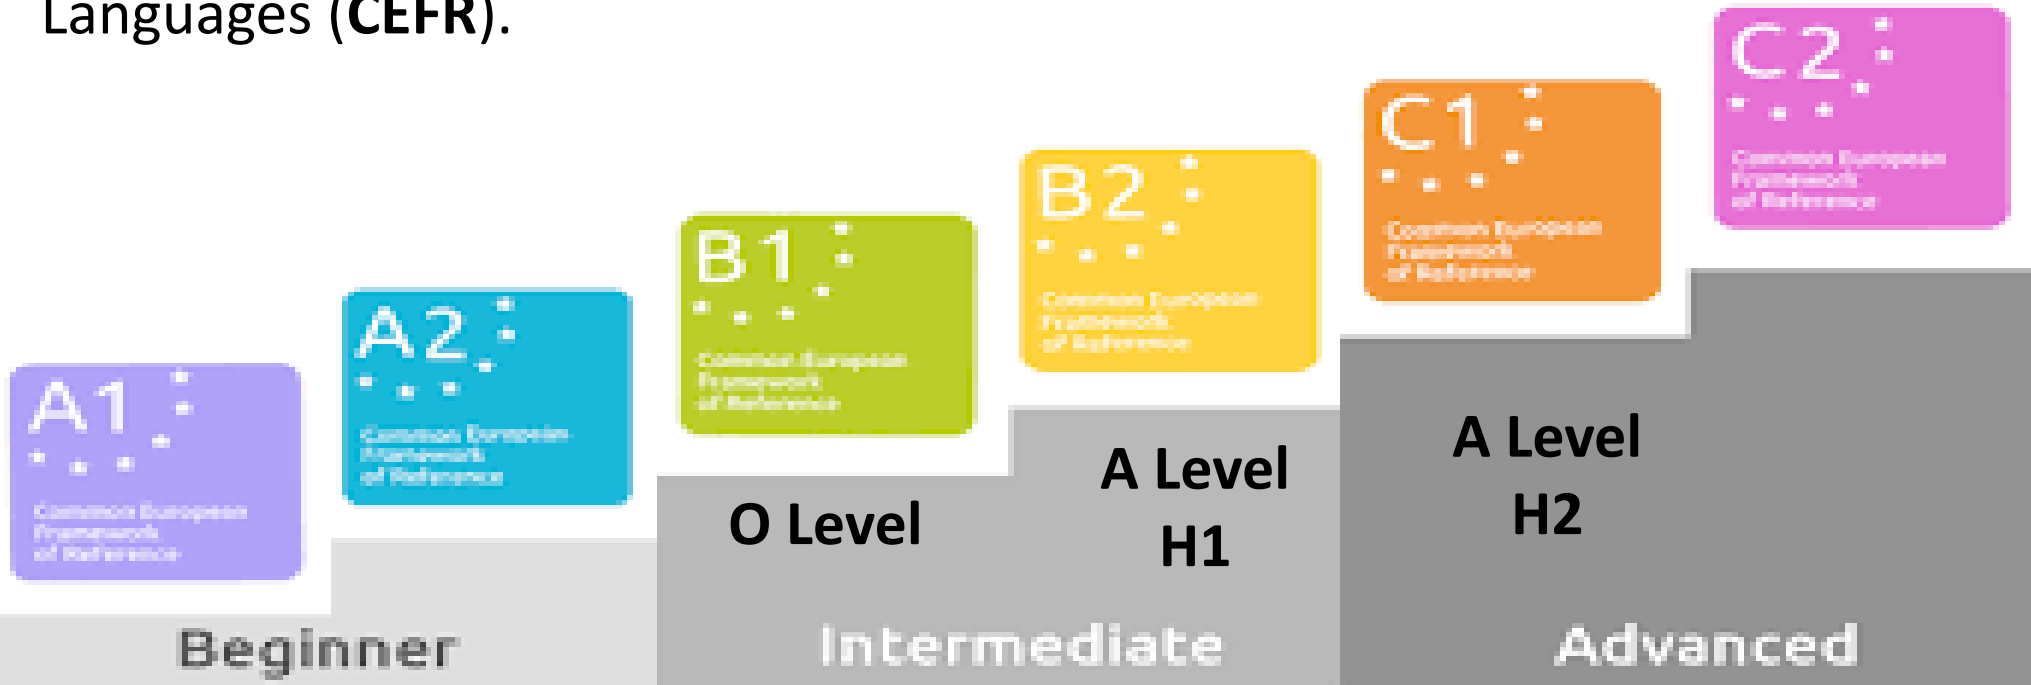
Languages (**CEFR**).

A1
Common European Framework of Reference

A2
Common European Framework of Reference

B1
Common European Framework of Reference

B2
Common European Framework of Reference

C1
Common European Framework of Reference

C2
Common European Framework of Reference

O Level

A Level H1

A Level H2

Beginner

Intermediate

Advanced